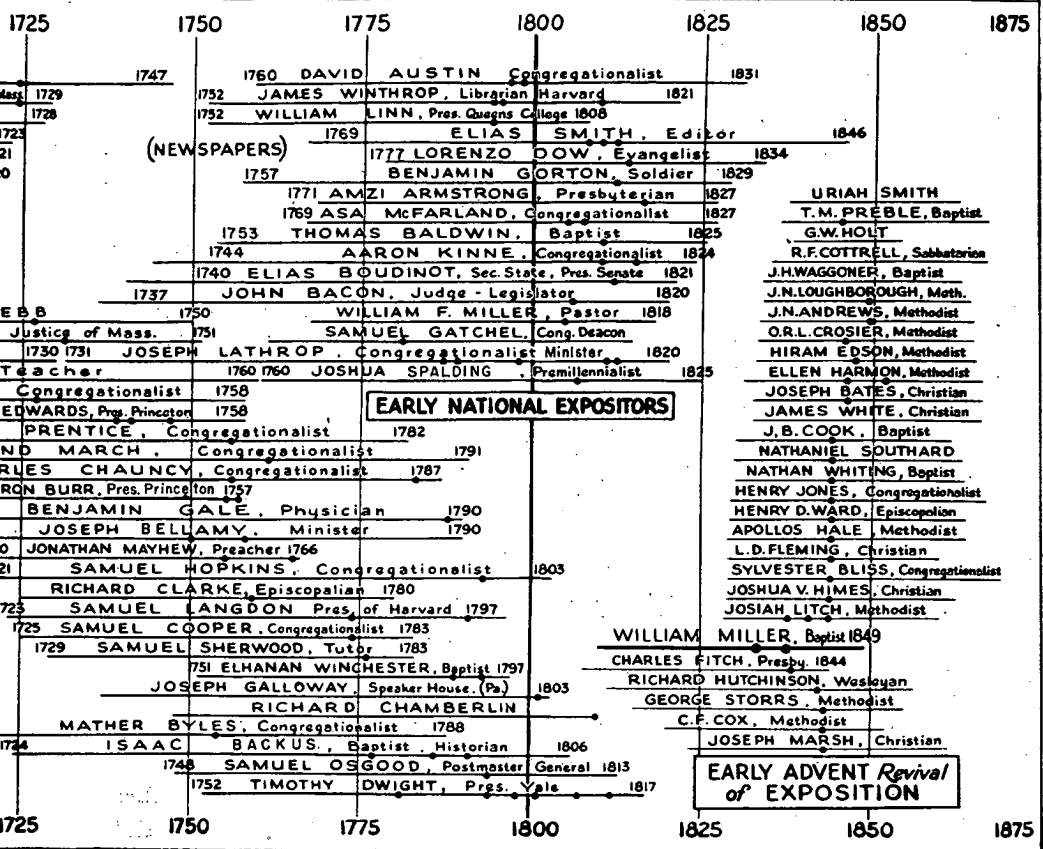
1725 1750 1775 1800 1825 1850 1875

1747
1760 DAVID AUSTIN Congregationalist 1831
Mass 1729
1752 JAMES WINTHROP, Librarian Harvard 1821
1728
1752 WILLIAM LINN, Pres. Queens College 1808
1723
1769 ELIAS SMITH, Editor 1846
21
(NEWSPAPERS)
1777 LORENZO DOW, Evangelist 1834
0
1757 BENJAMIN GORTON, Soldier 1829
1771 AMZI ARMSTRONG, Presbyterian 1827
1769 ASA McFARLAND, Congregationalist 1827
1753 THOMAS BALDWIN, Baptist 1825
1744 AARON KINNE, Congregationalist 1824
1740 ELIAS BOUDINOT, Sec. State, Pres. Senate 1821
1737 JOHN BACON, Judge-Legislator 1820
EBB 1750 WILLIAM F. MILLER, Pastor 1818
Justice of Mass. 1751 SAMUEL GATCHEL, Cong. Deacon
1730 1731 JOSEPH LATHROP, Congregationalist Minister 1820
Teacher 1760 1760 JOSHUA SPALDING, Premillennialist 1825
Congregationalist 1758
EDWARDS, Pres. Princeton 1758
EARLY NATIONAL EXPOSITORS
PRENTICE, Congregationalist 1782
ND MARCH, Congregationalist 1791
RLES CHAUNCY, Congregationalist 1787
RON BURR, Pres. Princeton 1757
BENJAMIN GALE, Physician 1790
JOSEPH BELLAMY, Minister 1790
0 JONATHAN MAYHEW, Preacher 1766
21 SAMUEL HOPKINS, Congregationalist 1803
RICHARD CLARKE, Episcopalian 1780
723 SAMUEL LANGDON Pres. of Harvard 1797
1725 SAMUEL COOPER, Congregationalist 1783
1729 SAMUEL SHERWOOD, Tutor 1783
1751 ELHANAN WINCHESTER, Baptist 1797
JOSEPH GALLOWAY, Speaker House. (Pa.) 1803
RICHARD CHAMBERLIN
MATHER BYLES, Congregationalist 1788
1724 ISAAC BACKUS, Baptist. Historian 1806
1748 SAMUEL OSGOOD, Postmaster General 1813
1752 TIMOTHY DWIGHT, Pres. Yale 1817

URIAH SMITH
T.M. PREBLE, Baptist
G.W. HOLT
R.F. COTTRELL, Sabbatarian
J.H. WAGGONER, Baptist
J.N. LOUGHBOROUGH, Meth.
J.N. ANDREWS, Methodist
O.R.L. CROSIER, Methodist
HIRAM EDSON, Methodist
ELLEN HARMON, Methodist
JOSEPH BATES, Christian
JAMES WHITE, Christian
J.B. COOK, Baptist
NATHANIEL SOUTHARD
NATHAN WHITING, Baptist
HENRY JONES, Congregationalist
HENRY D. WARD, Episcopalian
APOLLOS HALE, Methodist
L.D. FLEMING, Christian
SYLVESTER BLISS, Congregationalist
JOSHUA V. HIMES, Christian
JOSIAH LITCH, Methodist
WILLIAM MILLER, Baptist 1849
CHARLES FITCH, Presby. 1844
RICHARD HUTCHINSON, Wesleyan
GEORGE STORRS, Methodist
C.F. COX, Methodist
JOSEPH MARSH, Christian
EARLY ADVENT Revival of EXPOSITION

1725 1750 1775 1800 1825 1850 1875